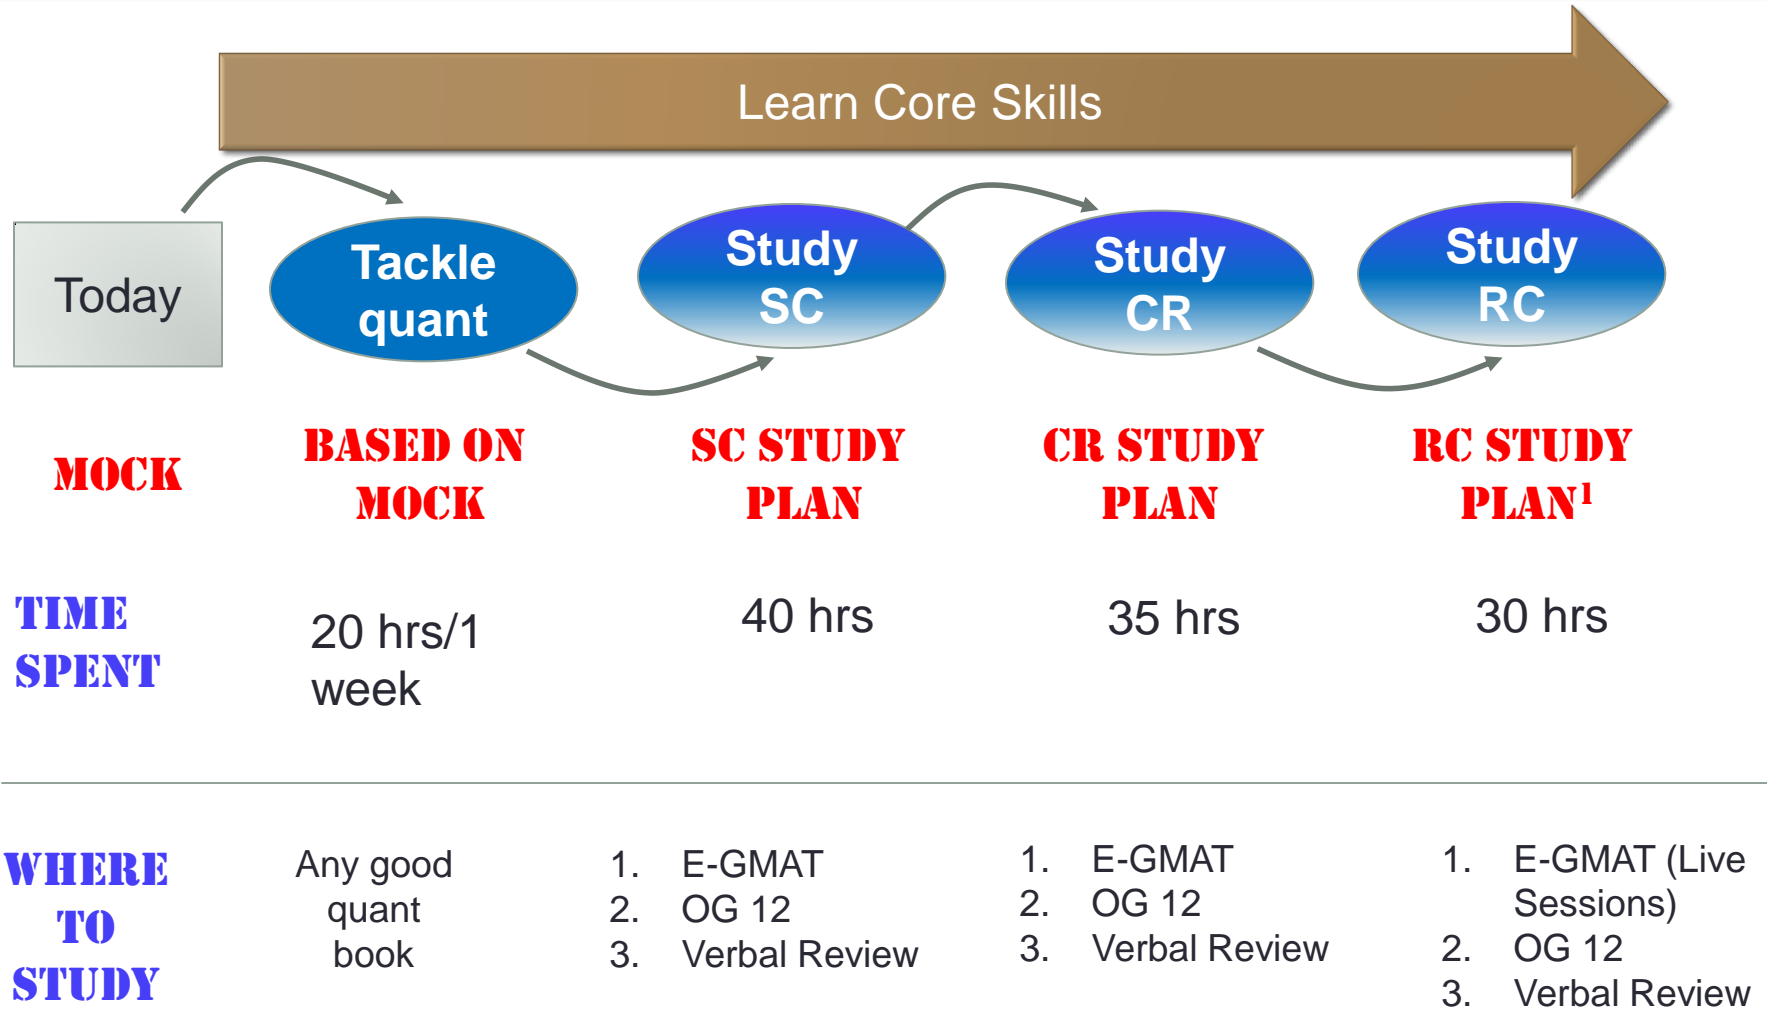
Learn Core Skills

Today

Tackle quant

Study SC

Study CR

Study RC

MOCK

BASED ON MOCK

SC STUDY PLAN

CR STUDY PLAN

RC STUDY PLAN$^1$

TIME SPENT

20 hrs/1 week

40 hrs

35 hrs

30 hrs

WHERE TO STUDY

Any good quant book

1. E-GMAT
2. OG 12
3. Verbal Review

1. E-GMAT
2. OG 12
3. Verbal Review

1. E-GMAT (Live Sessions)
2. OG 12
3. Verbal Review